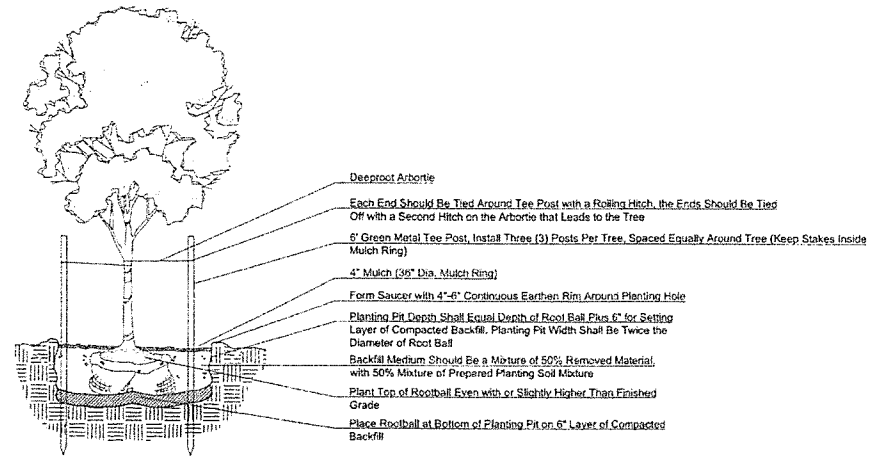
Deeproot Arbortie

Each End Should Be Tied Around Tee Post with a Rolling Hitch, the Ends Should Be Tied Off with a Second Hitch on the Arbortie that Leads to the Tree

6' Green Metal Tee Post, Install Three (3) Posts Per Tree, Spaced Equally Around Tree (Keep Stakes Inside Mulch Ring)

4" Mulch (36" Dia. Mulch Ring)

Form Saucer with 4"-6" Continuous Earthen Rim Around Planting Hole

Planting Pit Depth Shall Equal Depth of Root Ball Plus 6" for Setting Layer of Compacted Backfill. Planting Pit Width Shall Be Twice the Diameter of Root Ball

Backfill Medium Should Be a Mixture of 50% Removed Material, with 50% Mixture of Prepared Planting Soil Mixture

Plant Top of Rootball Even with or Slightly Higher Than Finished Grade

Place Rootball at Bottom of Planting Pit on 6" Layer of Compacted Backfill